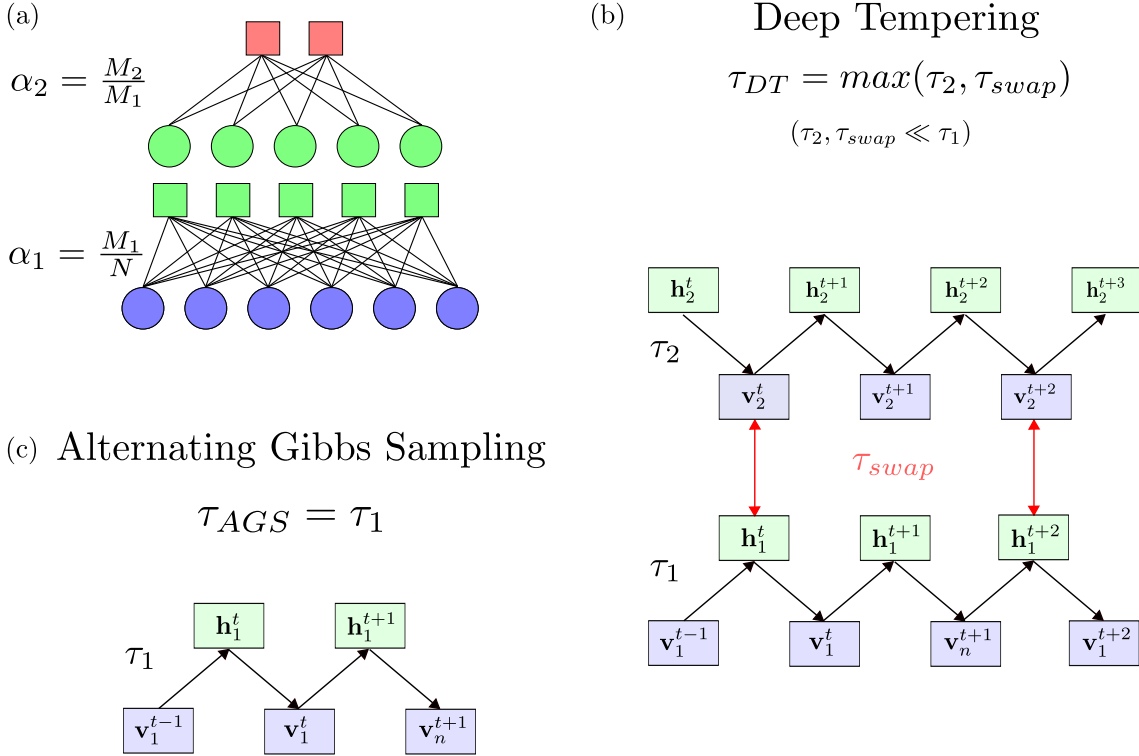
(a)

$\alpha_2 = \frac{M_2}{M_1}$

$\alpha_1 = \frac{M_1}{N}$

(b) Deep Tempering

$\tau_{DT} = max(\tau_2, \tau_{swap})$

$(\tau_2, \tau_{swap} \ll \tau_1)$

$\mathbf{h}_2^t$ $\mathbf{h}_2^{t+1}$ $\mathbf{h}_2^{t+2}$ $\mathbf{h}_2^{t+3}$

$\tau_2$

$\mathbf{v}_2^t$ $\mathbf{v}_2^{t+1}$ $\mathbf{v}_2^{t+2}$

$\tau_{swap}$

$\mathbf{h}_1^t$ $\mathbf{h}_1^{t+1}$ $\mathbf{h}_1^{t+2}$

$\tau_1$

$\mathbf{v}_1^{t-1}$ $\mathbf{v}_1^t$ $\mathbf{v}_n^{t+1}$ $\mathbf{v}_1^{t+2}$

(c) Alternating Gibbs Sampling

$\tau_{AGS} = \tau_1$

$\mathbf{h}_1^t$ $\mathbf{h}_1^{t+1}$

$\tau_1$

$\mathbf{v}_1^{t-1}$ $\mathbf{v}_1^t$ $\mathbf{v}_n^{t+1}$